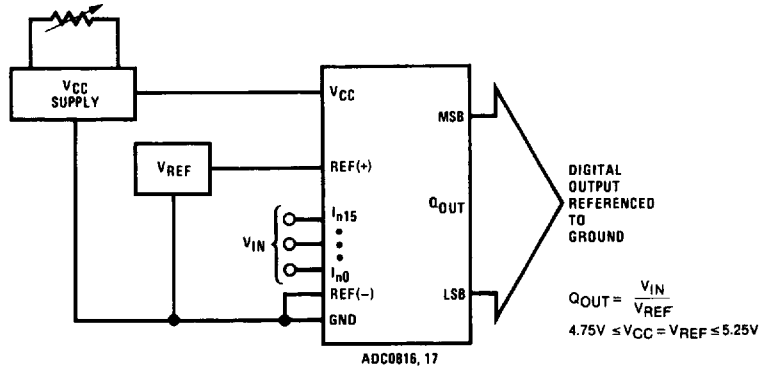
$V_{CC}$ SUPPLY

$V_{REF}$

$V_{IN}$

$V_{CC}$

REF(+)

$I_{n15}$

$I_{n0}$

REF(−)

GND

MSB

$Q_{OUT}$

LSB

ADC0816, 17

DIGITAL OUTPUT REFERENCED TO GROUND

$Q_{OUT} = \frac{V_{IN}}{V_{REF}}$

$4.75V \leq V_{CC} = V_{REF} \leq 5.25V$